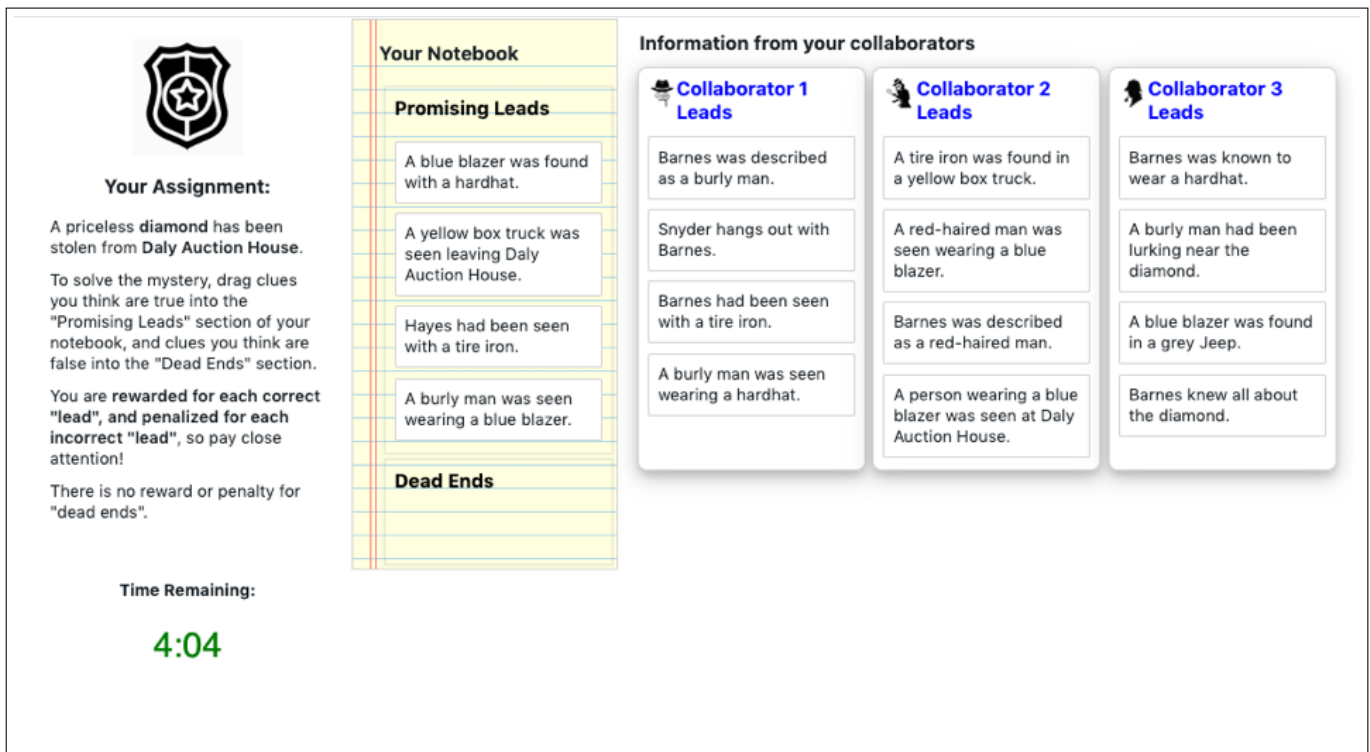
Your Assignment:

A priceless diamond has been stolen from Daly Auction House.

To solve the mystery, drag clues you think are true into the "Promising Leads" section of your notebook, and clues you think are false into the "Dead Ends" section.

You are rewarded for each correct "lead", and penalized for each incorrect "lead", so pay close attention!

There is no reward or penalty for "dead ends".

Time Remaining:

4:04

Your Notebook

Promising Leads

A blue blazer was found with a hardhat.

A yellow box truck was seen leaving Daly Auction House.

Hayes had been seen with a tire iron.

A burly man was seen wearing a blue blazer.

Dead Ends

Information from your collaborators

Collaborator 1 Leads

Barnes was described as a burly man.

Snyder hangs out with Barnes.

Barnes had been seen with a tire iron.

A burly man was seen wearing a hardhat.

Collaborator 2 Leads

A tire iron was found in a yellow box truck.

A red-haired man was seen wearing a blue blazer.

Barnes was described as a red-haired man.

A person wearing a blue blazer was seen at Daly Auction House.

Collaborator 3 Leads

Barnes was known to wear a hardhat.

A burly man had been lurking near the diamond.

A blue blazer was found in a grey Jeep.

Barnes knew all about the diamond.